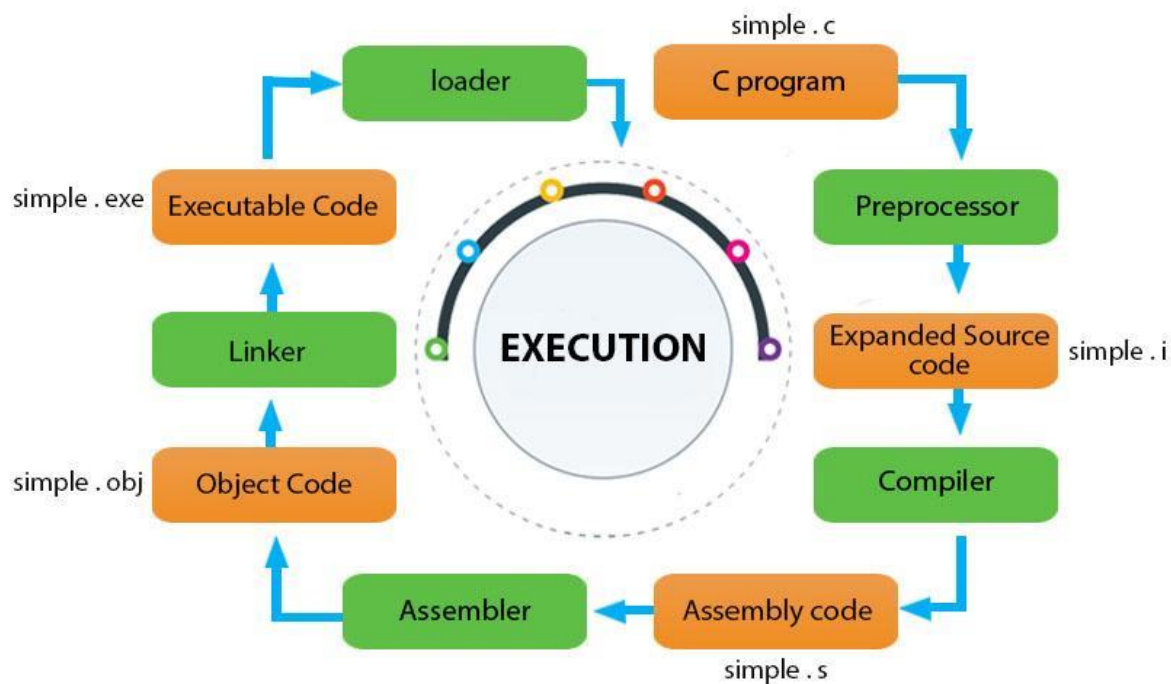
simple . c

C program

Preprocessor

Expanded Source code

simple . i

Compiler

Assembly code

simple . s

Assembler

Object Code

simple . obj

Linker

Executable Code

simple . exe

loader

EXECUTION